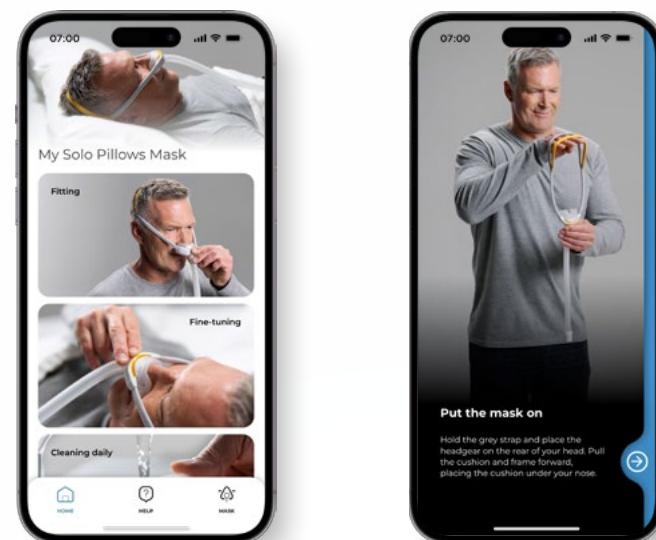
07:00

My Solo Pillows Mask

Fitting

Fine-tuning

Cleaning daily

HOME HELP MASK

07:00

Put the mask on

Hold the grey strap and place the headgear on the rear of your head. Pull the cushion and frame forward, placing the cushion under your nose.